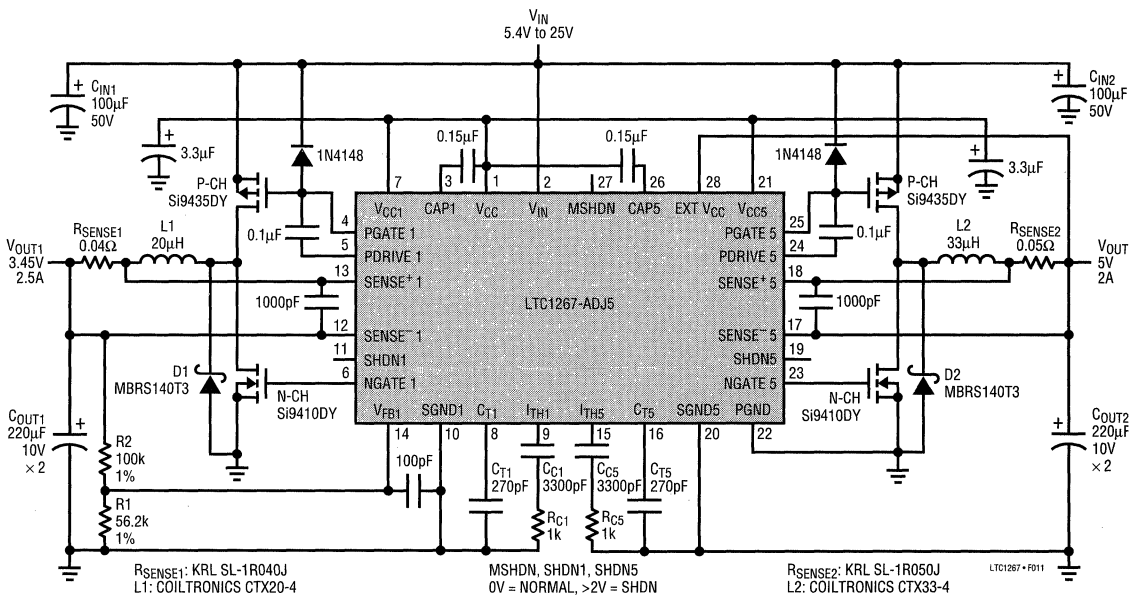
$V_{IN}$
5.4V to 25V

$C_{IN1}$
100µF
50V

$C_{IN2}$
100µF
50V

3.3µF
1N4148
0.15µF
0.15µF
1N4148
3.3µF

P-CH
Si9435DY

P-CH
Si9435DY

7 3 1 2 27 26 28 21

$V_{CC1}$ CAP1 $V_{CC}$ $V_{IN}$ MSHDN CAP5 EXT $V_{CC}$ $V_{CC5}$

0.1µF
4 PGATE 1
5 PDRIVE 1
PGATE 5 25
PDRIVE 5 24
0.1µF

$R_{SENSE1}$
0.04Ω
L1
20µH

L2
33µH
$R_{SENSE2}$
0.05Ω

$V_{OUT1}$
3.45V
2.5A

$V_{OUT}$
5V
2A

13 SENSE$^+$ 1
SENSE$^+$ 5 18
1000pF
LTC1267-ADJ5
1000pF
12 SENSE$^-$ 1
SENSE$^-$ 5 17
11 SHDN1
SHDN5 19
6 NGATE 1
NGATE 5 23

D1
MBRS140T3

D2
MBRS140T3

N-CH
Si9410DY

N-CH
Si9410DY

$V_{FB1}$ SGND1 $C_{T1}$ $I_{TH1}$ $I_{TH5}$ $C_{T5}$ SGND5 PGND
14 10 8 9 15 16 20 22

$C_{OUT1}$
220µF
10V
×2

$C_{OUT2}$
220µF
10V
×2

R2
100k
1%

R1
56.2k
1%

100pF

$C_{T1}$
270pF

$C_{C1}$
3300pF

$C_{C5}$
3300pF

$C_{T5}$
270pF

$R_{C1}$
1k

$R_{C5}$
1k

$R_{SENSE1}$: KRL SL-1R040J
L1: COILTRONICS CTX20-4

MSHDN, SHDN1, SHDN5
0V = NORMAL, >2V = SHDN

$R_{SENSE2}$: KRL SL-1R050J
L2: COILTRONICS CTX33-4

LTC1267 • F011